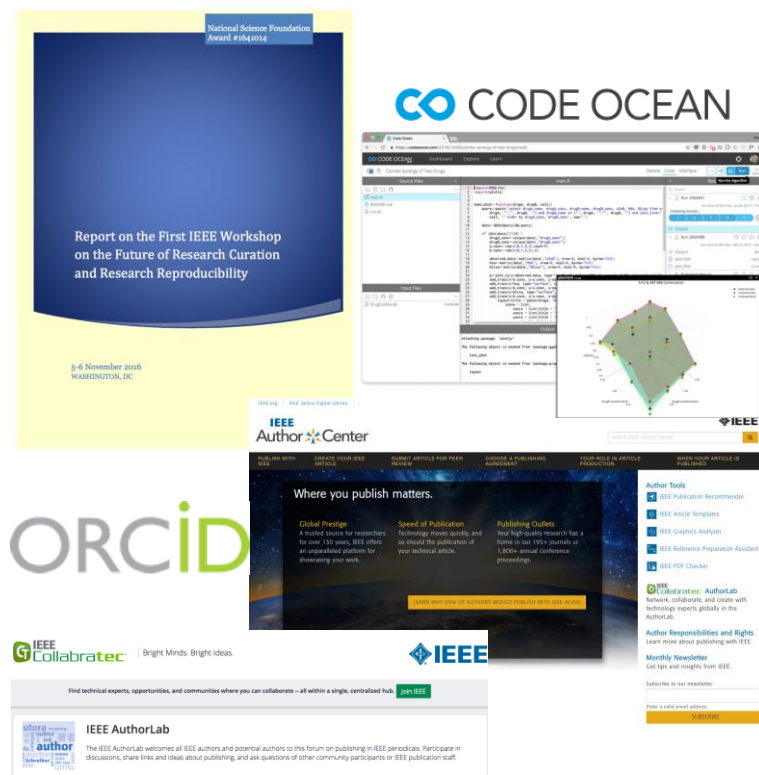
National Science Foundation
Award #1641014

Report on the First IEEE Workshop on the Future of Research Curation and Research Reproducibility

5-6 November 2016
WASHINGTON, DC

CODE OCEAN

CODE OCEAN Dashboard Explore Learn

Combo Synergy of Two Drugs

Source Files

Input Files

Output

IEEE.org | IEEE Xplore Digital Library

IEEE Author Center

IEEE

PUBLISH WITH IEEE | CREATE YOUR IEEE ARTICLE | SUBMIT ARTICLE FOR PEER REVIEW | CHOOSE A PUBLISHING AGREEMENT | YOUR ROLE IN ARTICLE PRODUCTION | WHEN YOUR ARTICLE IS PUBLISHED

Where you publish matters.

Global Prestige
A trusted source for researchers for over 130 years, IEEE offers an unparalleled platform for showcasing your work.

Speed of Publication
Technology moves quickly, and so should the publication of your technical article.

Publishing Outlets
Your high-quality research has a home in our 195+ journals or 1,800+ annual conference proceedings.

LEARN WHY 89% OF AUTHORS WOULD PUBLISH WITH IEEE AGAIN

Author Tools
IEEE Publication Recommender
IEEE Article Templates
IEEE Graphics Analyzer
IEEE Reference Preparation Assistant
IEEE PDF Checker

IEEE Collabratec AuthorLab
Network, collaborate, and create with technology experts globally in the AuthorLab.

Author Responsibilities and Rights
Learn more about publishing with IEEE.

Monthly Newsletter
Get tips and insights from IEEE.

Subscribe to our newsletter:
Enter a valid email address.
SUBSCRIBE

ORCID

IEEE Collabratec | Bright Minds. Bright Ideas.

IEEE

Find technical experts, opportunities, and communities where you can collaborate – all within a single, centralized hub. Join IEEE

IEEE AuthorLab

The IEEE AuthorLab welcomes all IEEE authors and potential authors to this forum on publishing in IEEE periodicals. Participate in discussions, share links and ideas about publishing, and ask questions of other community participants or IEEE publication staff.